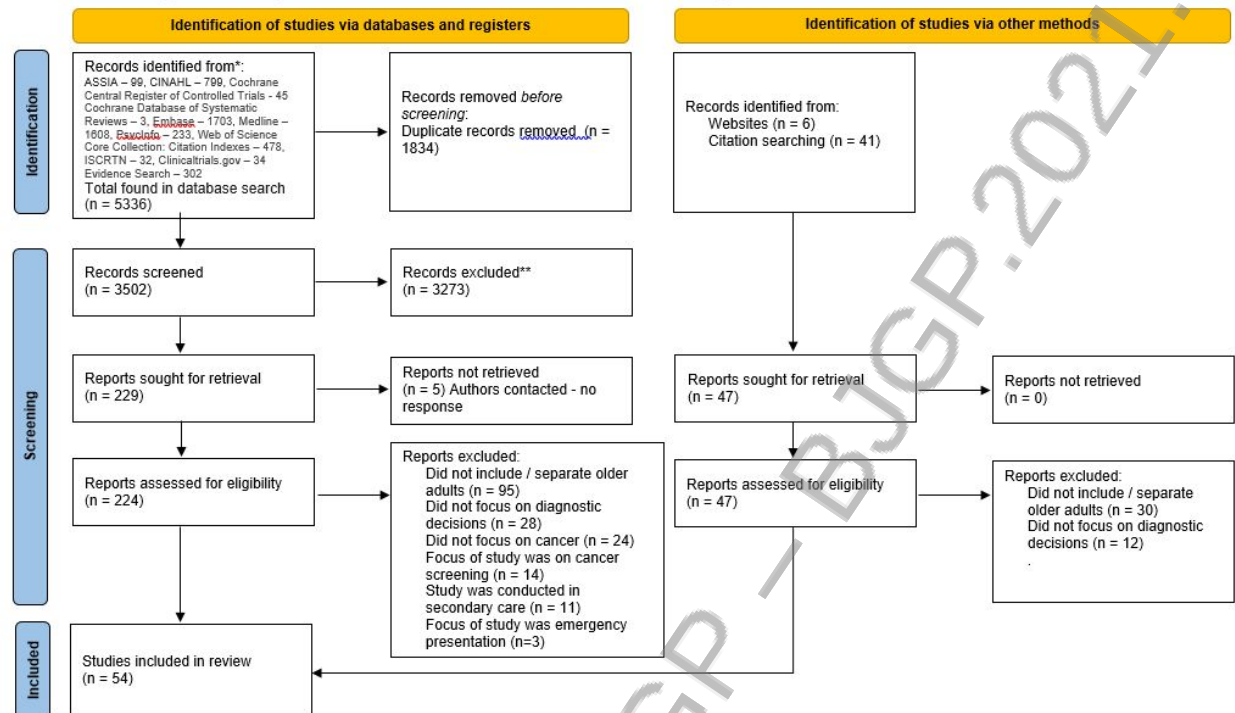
Identification of studies via databases and registers

Identification of studies via other methods

Identification

Records identified from*:
ASSIA – 99, CINAHL – 799, Cochrane Central Register of Controlled Trials - 45 Cochrane Database of Systematic Reviews – 3, Embase – 1703, Medline – 1608, PsycInfo – 233, Web of Science Core Collection: Citation Indexes – 478, ISCRTN – 32, Clinicaltrials.gov – 34 Evidence Search – 302
Total found in database search (n = 5336)

Records removed *before screening*:
Duplicate records removed (n = 1834)

Records identified from:
Websites (n = 6)
Citation searching (n = 41)

Screening

Records screened (n = 3502)

Records excluded** (n = 3273)

Reports sought for retrieval (n = 229)

Reports not retrieved (n = 5) Authors contacted - no response

Reports sought for retrieval (n = 47)

Reports not retrieved (n = 0)

Reports assessed for eligibility (n = 224)

Reports excluded:
Did not include / separate older adults (n = 95)
Did not focus on diagnostic decisions (n = 28)
Did not focus on cancer (n = 24)
Focus of study was on cancer screening (n = 14)
Study was conducted in secondary care (n = 11)
Focus of study was emergency presentation (n=3)

Reports assessed for eligibility (n = 47)

Reports excluded:
Did not include / separate older adults (n = 30)
Did not focus on diagnostic decisions (n = 12)
.

Included

Studies included in review (n = 54)

BJGP – BJGP.2021.